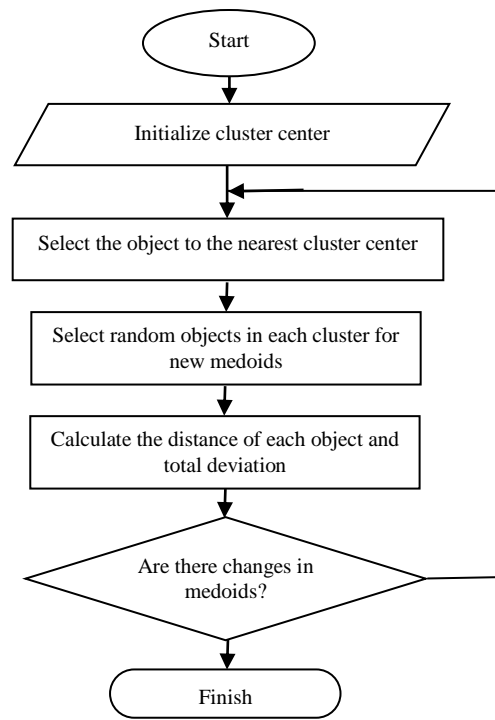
Start

Initialize cluster center

Select the object to the nearest cluster center

Select random objects in each cluster for new medoids

Calculate the distance of each object and total deviation

Are there changes in medoids?

Finish